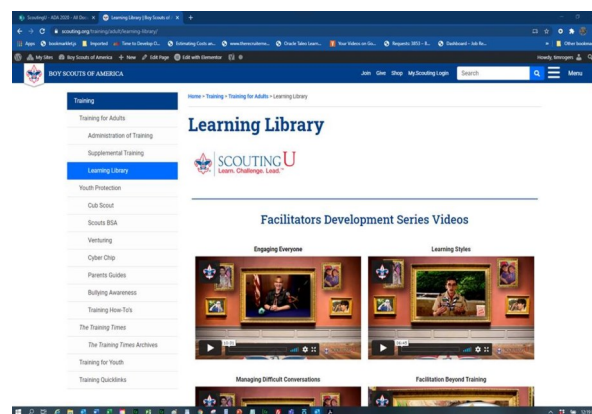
ScoutingU - ADA 2020 - All Doc... × Learning Library | Boy Scouts of... × +

scouting.org/training/adult/learning-library/

Apps bookmarklet.js Imported Time to Develop O... Estimating Costs an... www.thereceivemo... Oracle Sales Learn... Your Videos on Go... Requests 3853 - R... Dashboard - Job Re... Other bookmarks

My Sites Boy Scouts of America + New Edit Page Edit with Elementor Howdy, kmorgan

BOY SCOUTS OF AMERICA

Join Give Shop My.Scouting Login Search Menu

Training

Training for Adults

Administration of Training

Supplemental Training

Learning Library

Youth Protection

Cub Scout

Scouts BSA

Venturing

Cyber Chip

Parents Guides

Bullying Awareness

Training How-To's

The Training Times

The Training Times Archives

Training for Youth

Training Quicklinks

Home > Training > Training for Adults > Learning Library

Learning Library

SCOUTING U
Learn. Challenge. Lead.

Facilitators Development Series Videos

Engaging Everyone

Learning Styles

Managing Difficult Conversations

Facilitation Beyond Training